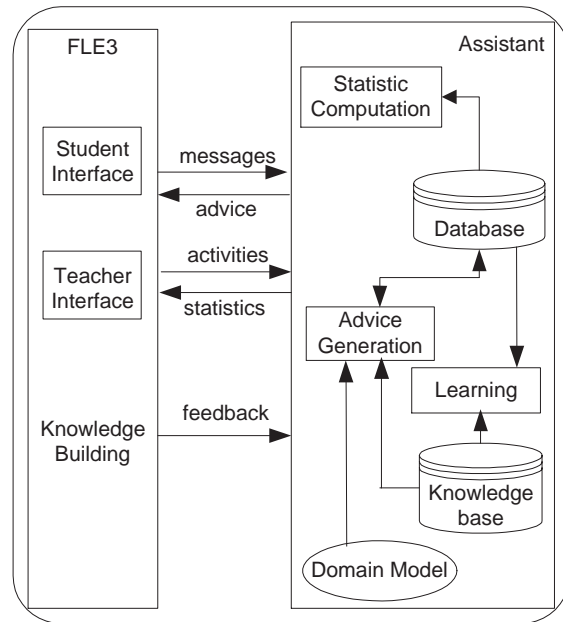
FLE3

Student Interface

Teacher Interface

Knowledge Building

messages

advice

activities

statistics

feedback

Assistant

Statistic Computation

Database

Advice Generation

Learning

Knowledge base

Domain Model